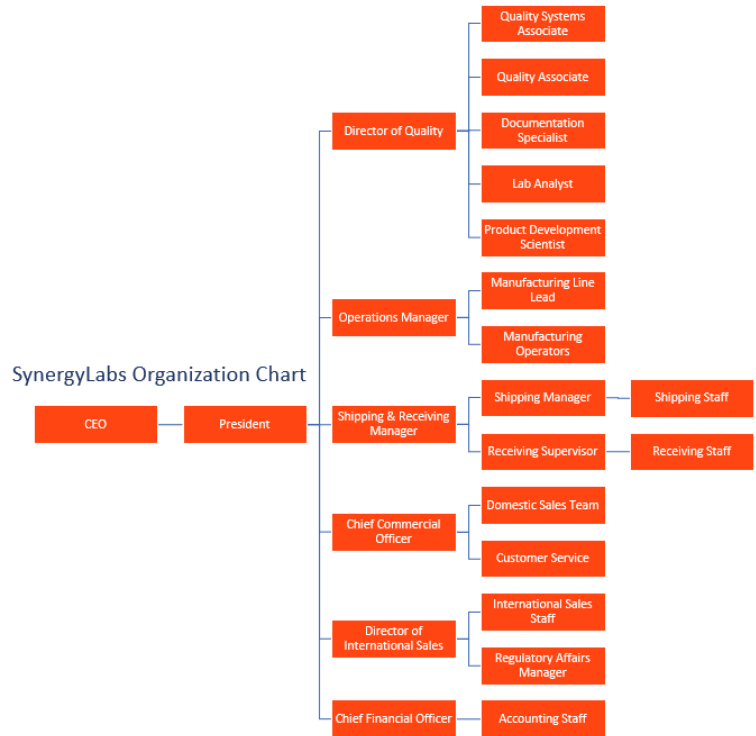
SynergyLabs Organization Chart

CEO

President

Director of Quality

Quality Systems Associate

Quality Associate

Documentation Specialist

Lab Analyst

Product Development Scientist

Operations Manager

Manufacturing Line Lead

Manufacturing Operators

Shipping & Receiving Manager

Shipping Manager

Shipping Staff

Receiving Supervisor

Receiving Staff

Chief Commercial Officer

Domestic Sales Team

Customer Service

Director of International Sales

International Sales Staff

Regulatory Affairs Manager

Chief Financial Officer

Accounting Staff